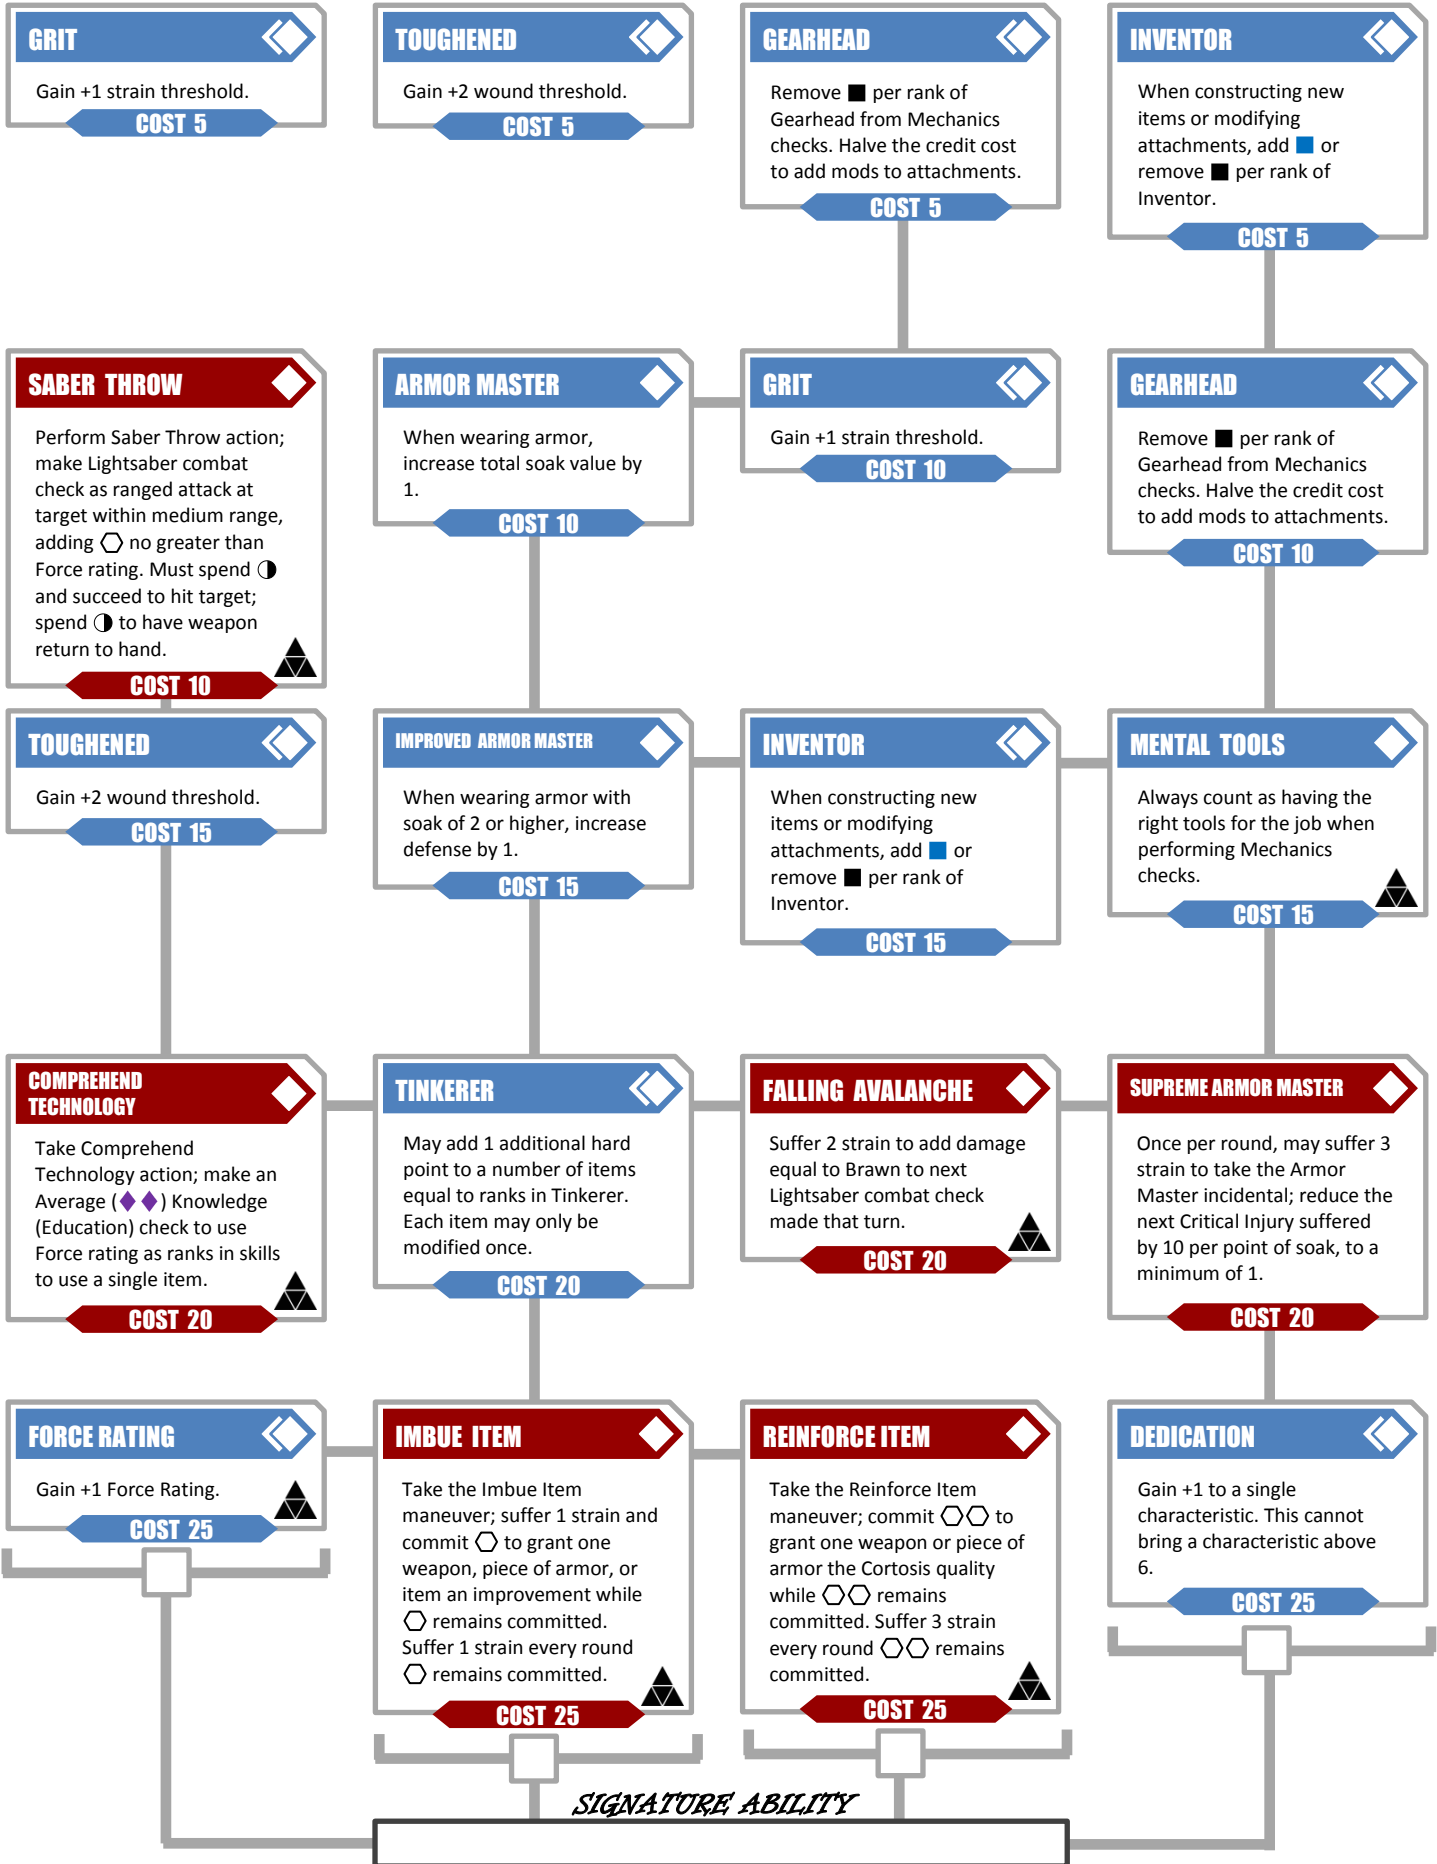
GRIT
Gain +1 strain threshold.
COST 5

TOUGHENED
Gain +2 wound threshold.
COST 5

GEARHEAD
Remove ■ per rank of Gearhead from Mechanics checks. Halve the credit cost to add mods to attachments.
COST 5

INVENTOR
When constructing new items or modifying attachments, add ■ or remove ■ per rank of Inventor.
COST 5

SABER THROW
Perform Saber Throw action; make Lightsaber combat check as ranged attack at target within medium range, adding ⬡ no greater than Force rating. Must spend ◑ and succeed to hit target; spend ◑ to have weapon return to hand.
COST 10

ARMOR MASTER
When wearing armor, increase total soak value by 1.
COST 10

GRIT
Gain +1 strain threshold.
COST 10

GEARHEAD
Remove ■ per rank of Gearhead from Mechanics checks. Halve the credit cost to add mods to attachments.
COST 10

TOUGHENED
Gain +2 wound threshold.
COST 15

IMPROVED ARMOR MASTER
When wearing armor with soak of 2 or higher, increase defense by 1.
COST 15

INVENTOR
When constructing new items or modifying attachments, add ■ or remove ■ per rank of Inventor.
COST 15

MENTAL TOOLS
Always count as having the right tools for the job when performing Mechanics checks.
COST 15

COMPREHEND TECHNOLOGY
Take Comprehend Technology action; make an Average (♦♦) Knowledge (Education) check to use Force rating as ranks in skills to use a single item.
COST 20

TINKERER
May add 1 additional hard point to a number of items equal to ranks in Tinkerer. Each item may only be modified once.
COST 20

FALLING AVALANCHE
Suffer 2 strain to add damage equal to Brawn to next Lightsaber combat check made that turn.
COST 20

SUPREME ARMOR MASTER
Once per round, may suffer 3 strain to take the Armor Master incidental; reduce the next Critical Injury suffered by 10 per point of soak, to a minimum of 1.
COST 20

FORCE RATING
Gain +1 Force Rating.
COST 25

IMBUE ITEM
Take the Imbue Item maneuver; suffer 1 strain and commit ⬡ to grant one weapon, piece of armor, or item an improvement while ⬡ remains committed. Suffer 1 strain every round ⬡ remains committed.
COST 25

REINFORCE ITEM
Take the Reinforce Item maneuver; commit ⬡⬡ to grant one weapon or piece of armor the Cortosis quality while ⬡⬡ remains committed. Suffer 3 strain every round ⬡⬡ remains committed.
COST 25

DEDICATION
Gain +1 to a single characteristic. This cannot bring a characteristic above 6.
COST 25

SIGNATURE ABILITY